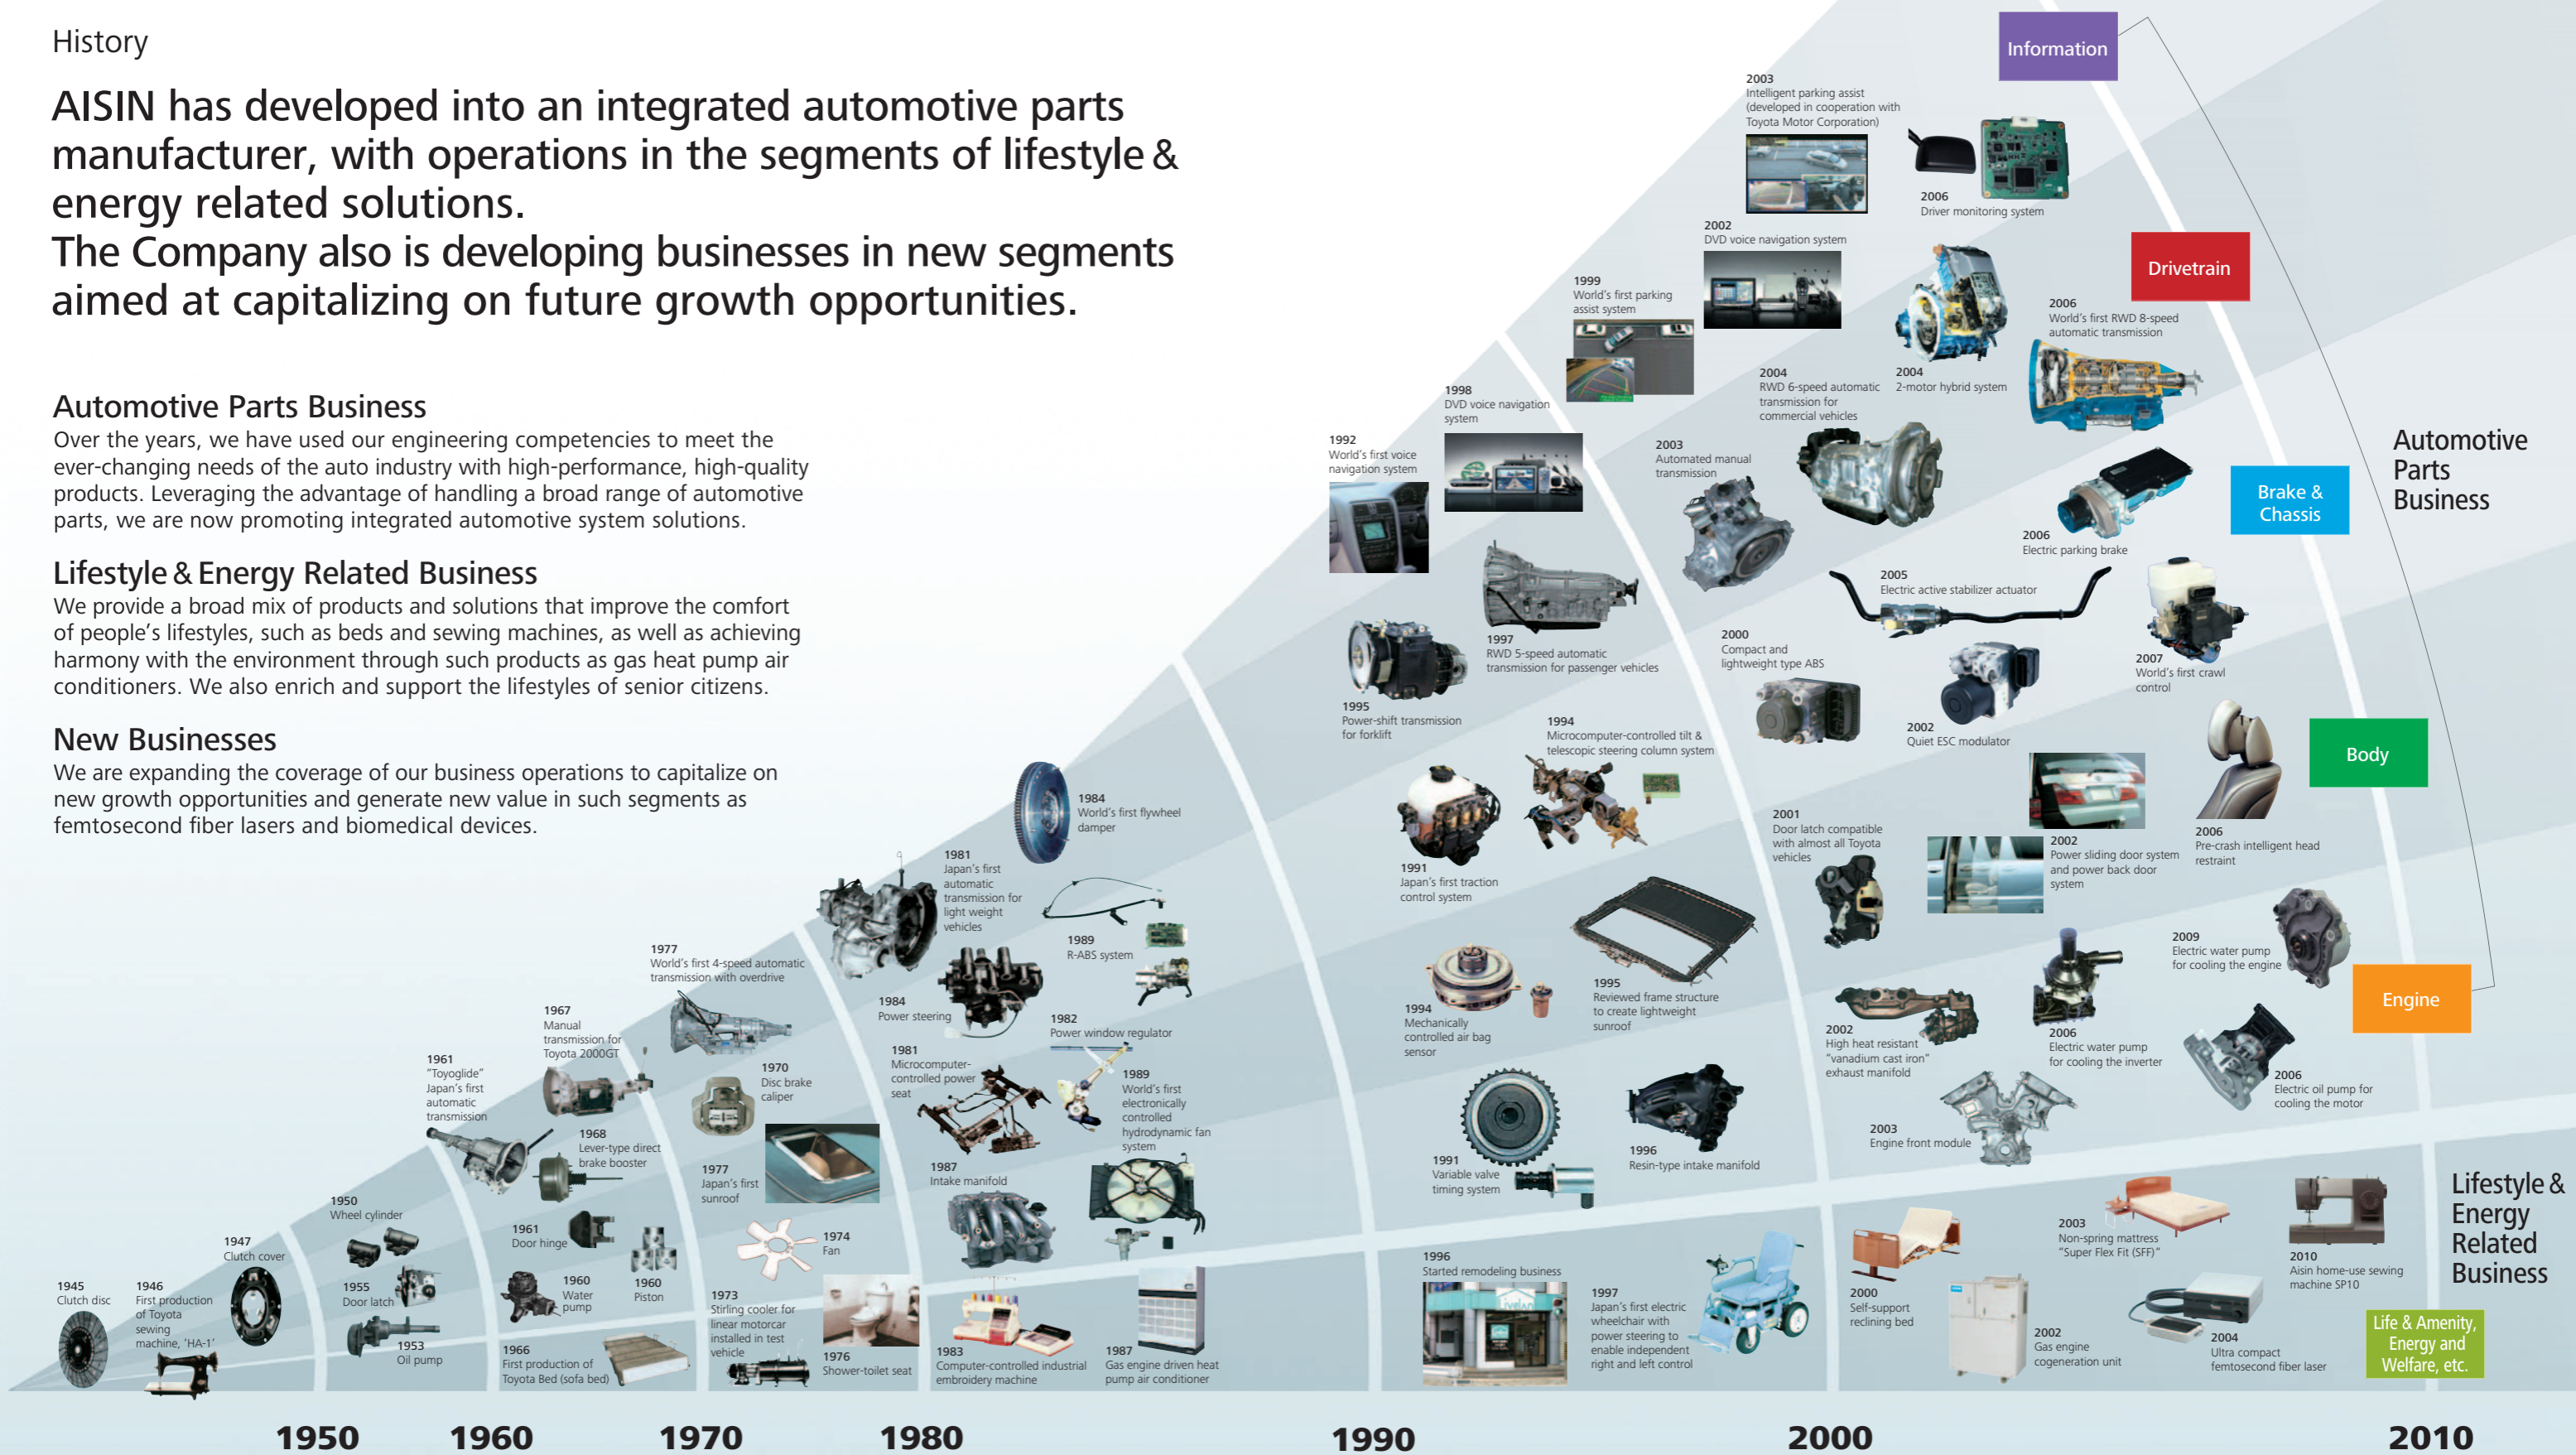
History

AISIN has developed into an integrated automotive parts manufacturer, with operations in the segments of lifestyle & energy related solutions.
The Company also is developing businesses in new segments aimed at capitalizing on future growth opportunities.

Automotive Parts Business
Over the years, we have used our engineering competencies to meet the ever-changing needs of the auto industry with high-performance, high-quality products. Leveraging the advantage of handling a broad range of automotive parts, we are now promoting integrated automotive system solutions.

Lifestyle & Energy Related Business
We provide a broad mix of products and solutions that improve the comfort of people's lifestyles, such as beds and sewing machines, as well as achieving harmony with the environment through such products as gas heat pump air conditioners. We also enrich and support the lifestyles of senior citizens.

New Businesses
We are expanding the coverage of our business operations to capitalize on new growth opportunities and generate new value in such segments as femtosecond fiber lasers and biomedical devices.

Information
2003 Intelligent parking assist (developed in cooperation with Toyota Motor Corporation)
2006 Driver monitoring system
2002 DVD voice navigation system
1999 World's first parking assist system
1998 DVD voice navigation system
1992 World's first voice navigation system

Drivetrain
2006 World's first RWD 8-speed automatic transmission
2004 RWD 6-speed automatic transmission for commercial vehicles
2004 2-motor hybrid system
2003 Automated manual transmission
1997 RWD 5-speed automatic transmission for passenger vehicles
1995 Power-shift transmission for forklift

Automotive Parts Business

Brake & Chassis
2006 Electric parking brake
2005 Electric active stabilizer actuator
2007 World's first crawl control
2000 Compact and lightweight type ABS
2002 Quiet ESC modulator
1994 Microcomputer-controlled tilt & telescopic steering column system
1991 Japan's first traction control system

Body
2006 Pre-crash intelligent head restraint
2002 Power sliding door system and power back door system
2001 Door latch compatible with almost all Toyota vehicles
1995 Reviewed frame structure to create lightweight sunroof
1994 Mechanically controlled air bag sensor

Engine
2009 Electric water pump for cooling the engine
2006 Electric water pump for cooling the inverter
2006 Electric oil pump for cooling the motor
2002 High heat resistant "vanadium cast iron" exhaust manifold
2003 Engine front module
1996 Resin-type intake manifold
1991 Variable valve timing system

1984 World's first flywheel damper
1981 Japan's first automatic transmission for light weight vehicles
1989 R-ABS system
1984 Power steering
1982 Power window regulator
1981 Microcomputer-controlled power seat
1989 World's first electronically controlled hydrodynamic fan system
1987 Intake manifold
1977 World's first 4-speed automatic transmission with overdrive
1967 Manual transmission for Toyota 2000GT
1970 Disc brake caliper
1961 "Toyoglide" Japan's first automatic transmission
1968 Lever-type direct brake booster
1977 Japan's first sunroof
1974 Fan
1961 Door hinge
1960 Water pump
1960 Piston
1950 Wheel cylinder
1947 Clutch cover
1955 Door latch
1953 Oil pump
1945 Clutch disc
1946 First production of Toyota sewing machine, 'HA-1'
1966 First production of Toyota Bed (sofa bed)
1973 Stirling cooler for linear motorcar installed in test vehicle
1976 Shower-toilet seat
1983 Computer-controlled industrial embroidery machine
1987 Gas engine driven heat pump air conditioner
1996 Started remodeling business
1997 Japan's first electric wheelchair with power steering to enable independent right and left control
2000 Self-support reclining bed
2003 Non-spring mattress "Super Flex Fit (SFF)"
2002 Gas engine cogeneration unit
2004 Ultra compact femtosecond fiber laser
2010 Aisin home-use sewing machine SP10

Lifestyle & Energy Related Business
Life & Amenity, Energy and Welfare, etc.

1950 1960 1970 1980 1990 2000 2010